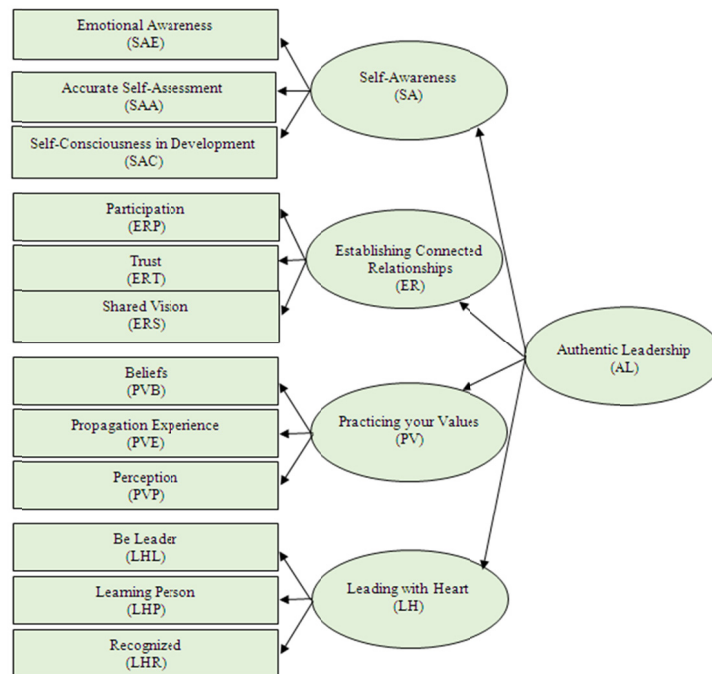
Emotional Awareness
(SAE)

Accurate Self-Assessment
(SAA)

Self-Consciousness in Development
(SAC)

Self-Awareness
(SA)

Participation
(ERP)

Trust
(ERT)

Shared Vision
(ERS)

Establishing Connected Relationships
(ER)

Authentic Leadership
(AL)

Beliefs
(PVB)

Propagation Experience
(PVE)

Perception
(PVP)

Practicing your Values
(PV)

Be Leader
(LHL)

Learning Person
(LHP)

Recognized
(LHR)

Leading with Heart
(LH)